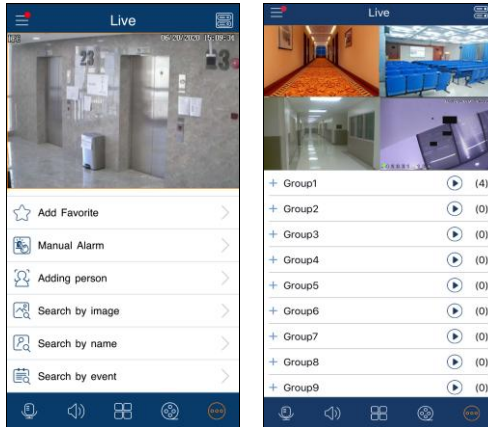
Live

06/20/2020 15:09:36

Add Favorite

Manual Alarm

Adding person

Search by image

Search by name

Search by event

Live

+ Group1 (4)

+ Group2 (0)

+ Group3 (0)

+ Group4 (0)

+ Group5 (0)

+ Group6 (0)

+ Group7 (0)

+ Group8 (0)

+ Group9 (0)